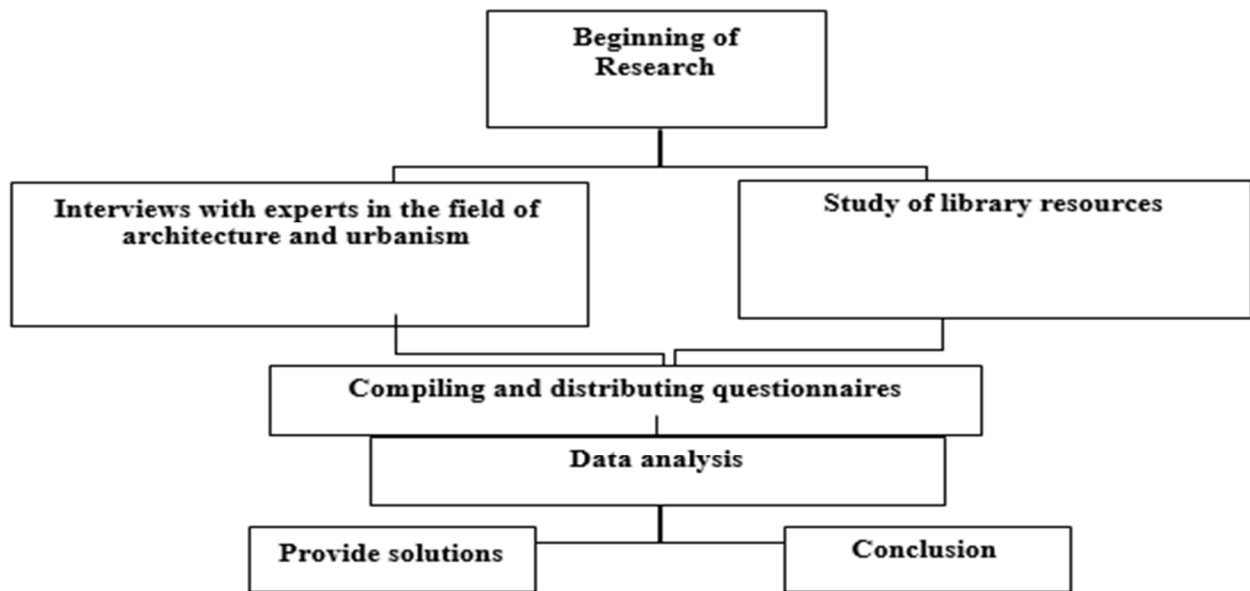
Beginning of Research

Interviews with experts in the field of architecture and urbanism

Study of library resources

Compiling and distributing questionnaires

Data analysis

Provide solutions

Conclusion